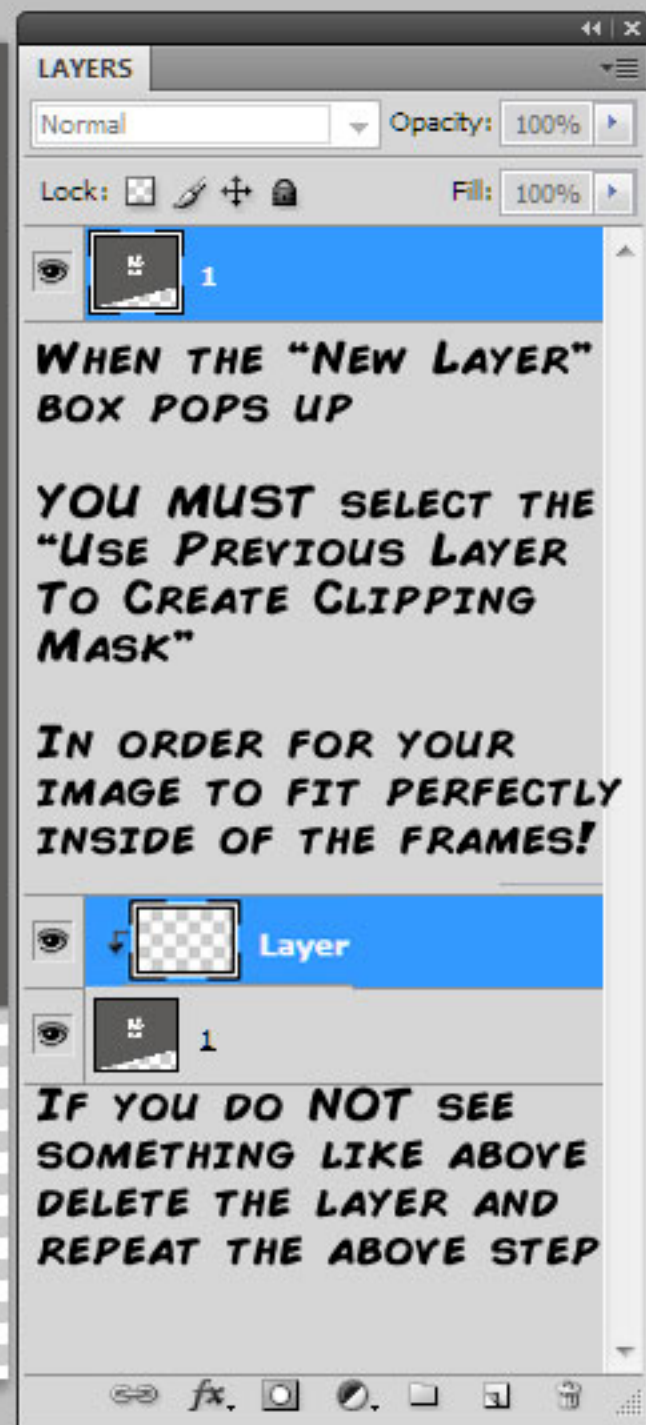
LAYERS

Normal

Opacity: 100%

Lock:

Fill: 100%

1

When the "New Layer" box pops up

YOU MUST select the "Use Previous Layer To Create Clipping Mask"

In order for your image to fit perfectly inside of the frames!

Layer

1

If you do NOT see something like above delete the layer and repeat the above step

fx